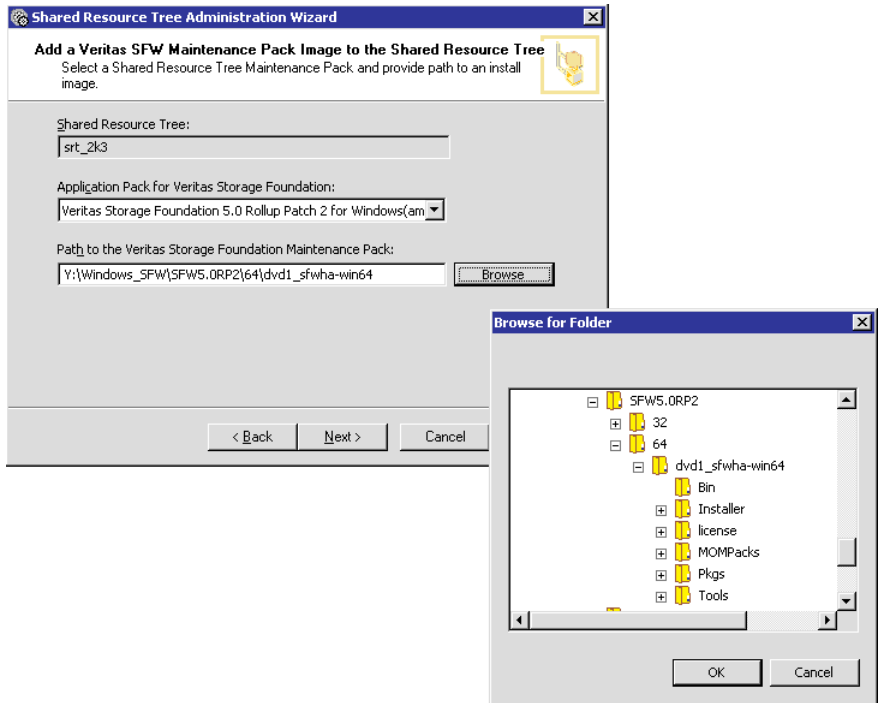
Shared Resource Tree Administration Wizard

Add a Veritas SFW Maintenance Pack Image to the Shared Resource Tree
Select a Shared Resource Tree Maintenance Pack and provide path to an install image.

Shared Resource Tree:

srt_2k3

Application Pack for Veritas Storage Foundation:

Veritas Storage Foundation 5.0 Rollup Patch 2 for Windows(am

Path to the Veritas Storage Foundation Maintenance Pack:

Y:\Windows_SFW\SFW5.0RP2\64\dvd1_sfwha-win64

Browse

< Back

Next >

Cancel

Browse for Folder

SFW5.0RP2
32
64
dvd1_sfwha-win64
Bin
Installer
license
MOMPacks
Pkgs
Tools

OK

Cancel